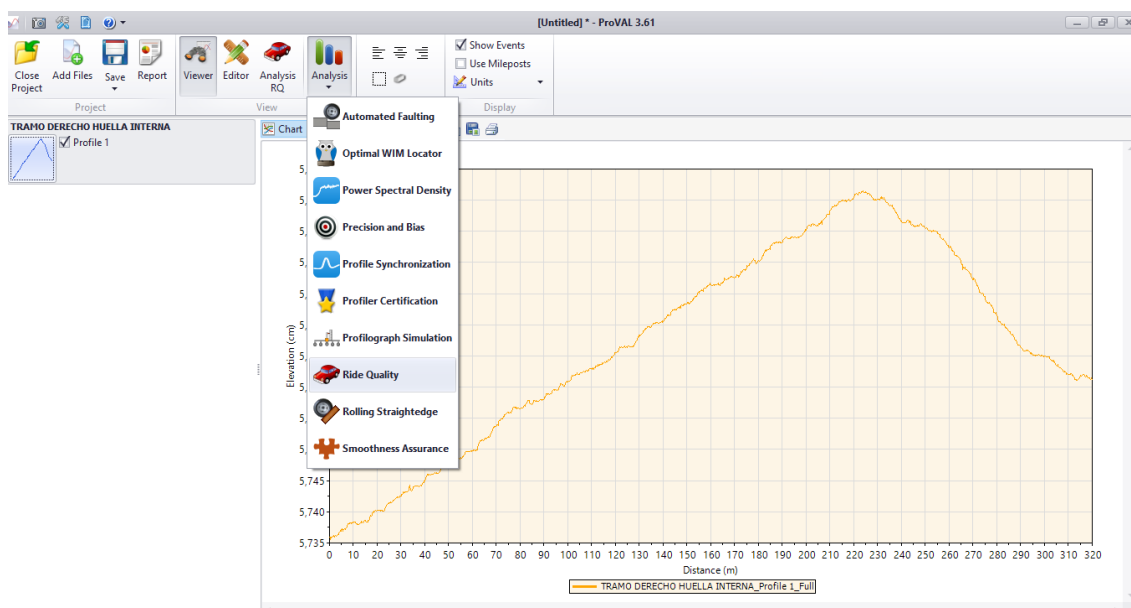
[Untitled] * - ProVAL 3.61

Close Project
Add Files
Save
Report
Project
Viewer
Editor
Analysis RQ
View
Analysis
Show Events
Use Mileposts
Units
Display

TRAMO DERECHO HUELLA INTERNA
Profile 1

Chart

Automated Faulting
Optimal WIM Locator
Power Spectral Density
Precision and Bias
Profile Synchronization
Profiler Certification
Profilograph Simulation
Ride Quality
Rolling Straightedge
Smoothness Assurance

5,
5,
5,
5,
5,
5,
5,
5,
5,
5,
5,745
5,740
5,735

Elevation (cm)

0 10 20 30 40 50 60 70 80 90 100 110 120 130 140 150 160 170 180 190 200 210 220 230 240 250 260 270 280 290 300 310 320

Distance (m)

TRAMO DERECHO HUELLA INTERNA_Profile 1_Full